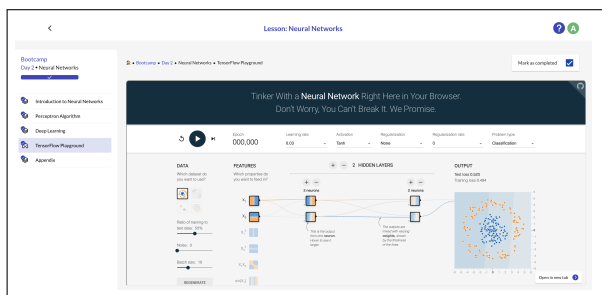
<

Lesson: Neural Networks

? A

Bootcamp
Day 2 • Neural Networks

Introduction to Neural Networks

Perceptron Algorithm

Deep Learning

TensorFlow Playground

Appendix

Bootcamp • Day 2 • Neural Networks • TensorFlow Playground

Mark as completed

Tinker With a Neural Network Right Here in Your Browser.
Don't Worry, You Can't Break It. We Promise.

Epoch
000,000

Learning rate
0.03

Activation
Tanh

Regularization
None

Regularization rate
0

Problem type
Classification

DATA
Which dataset do you want to use?

Ratio of training to test data: 50%

Noise: 0

Batch size: 10

REGENERATE

FEATURES
Which properties do you want to feed in?

$X_1$

$X_2$

$X_1^2$

$X_2^2$

$X_1X_2$

$\sin(X_1)$

+ − 2 HIDDEN LAYERS

+ −
4 neurons

+ −
2 neurons

This is the output from one neuron. Hover to see it larger.

The outputs are mixed with varying weights, shown by the thickness of the lines.

OUTPUT
Test loss 0.503
Training loss 0.494

Open in new tab